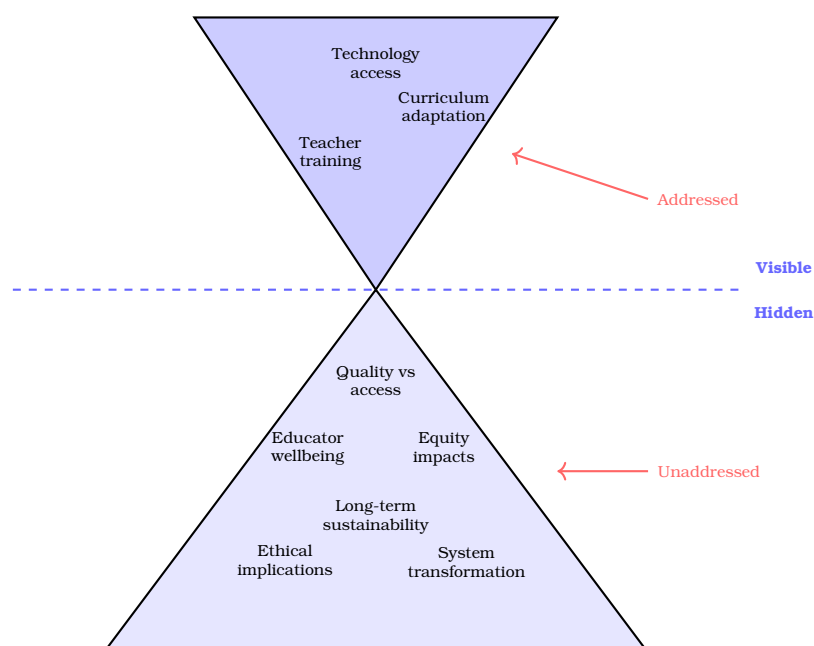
Technology access

Curriculum adaptation

Teacher training

Addressed

Visible

Hidden

Quality vs access

Educator wellbeing

Equity impacts

Unaddressed

Long-term sustainability

Ethical implications

System transformation